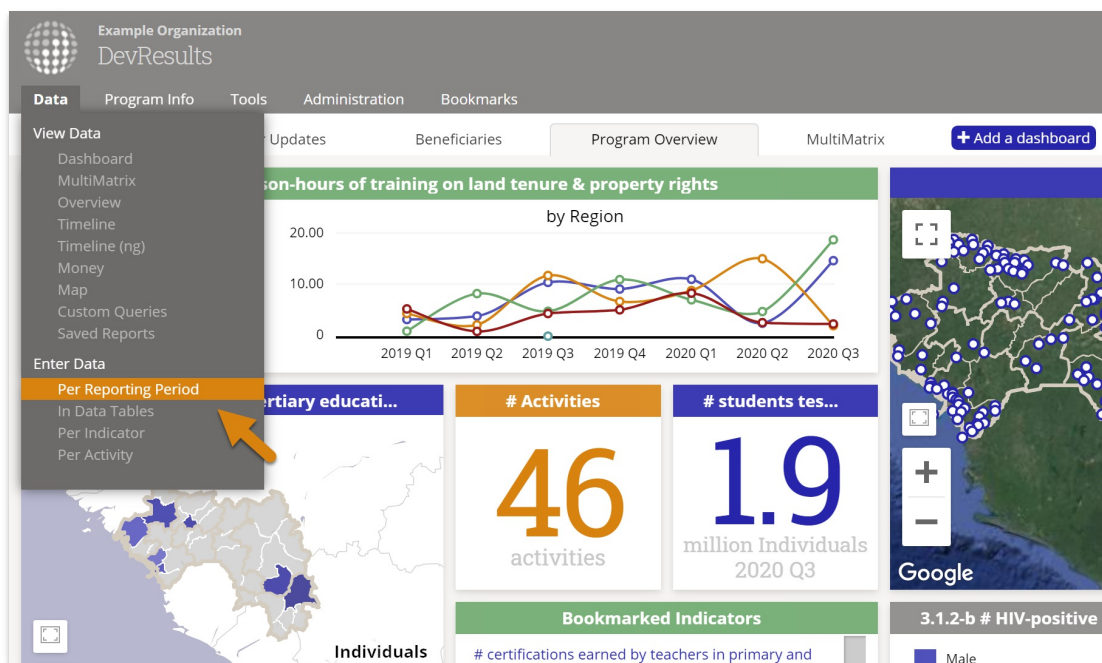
Example Organization
DevResults

Data | Program Info | Tools | Administration | Bookmarks

View Data
Dashboard
MultiMatrix
Overview
Timeline
Timeline (ng)
Money
Map
Custom Queries
Saved Reports

Enter Data
Per Reporting Period
In Data Tables
Per Indicator
Per Activity

Updates | Beneficiaries | Program Overview | MultiMatrix | + Add a dashboard

son-hours of training on land tenure & property rights
by Region
20.00
10.00
0
2019 Q1 | 2019 Q2 | 2019 Q3 | 2019 Q4 | 2020 Q1 | 2020 Q2 | 2020 Q3

ertiary educati...

# Activities
46
activities

# students tes...
1.9
million Individuals
2020 Q3

Google

Individuals

Bookmarked Indicators
# certifications earned by teachers in primary and

3.1.2-b # HIV-positive
Male